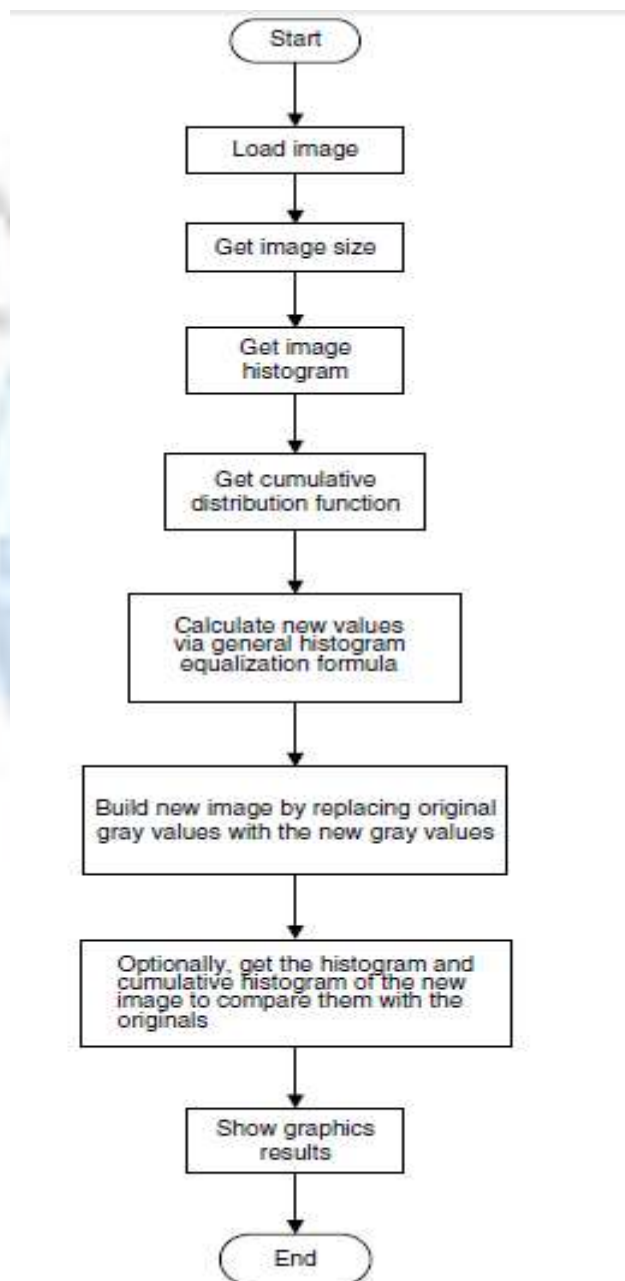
Start

Load image

Get image size

Get image histogram

Get cumulative distribution function

Calculate new values via general histogram equalization formula

Build new image by replacing original gray values with the new gray values

Optionally, get the histogram and cumulative histogram of the new image to compare them with the originals

Show graphics results

End